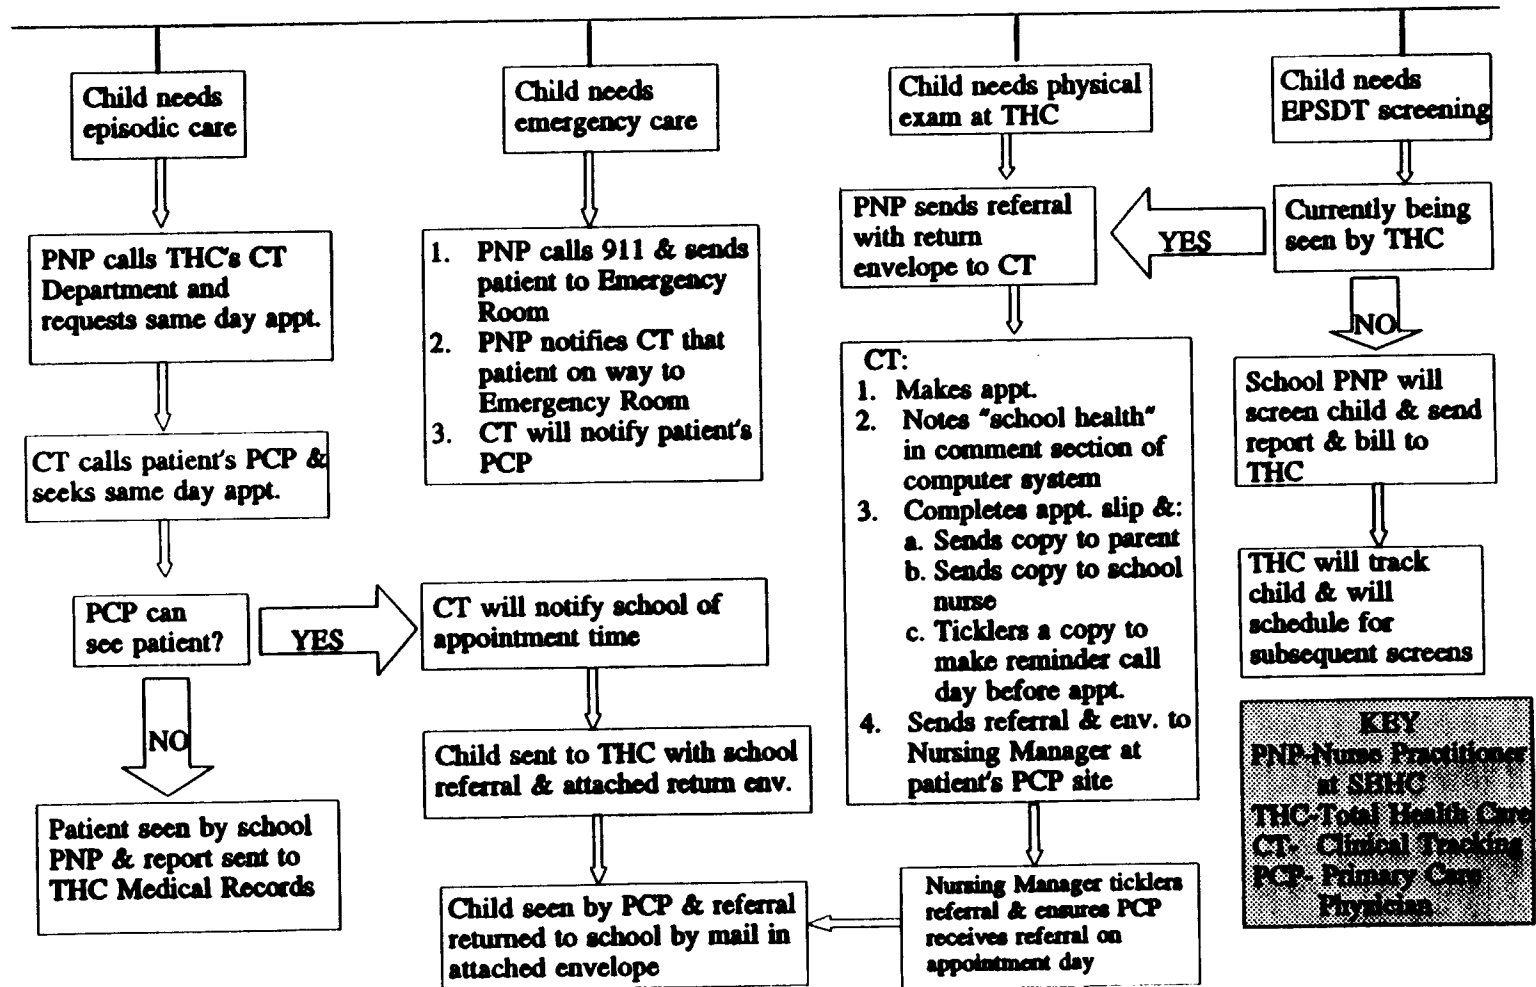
Child needs episodic care

PNP calls THC's CT Department and requests same day appt.

CT calls patient's PCP & seeks same day appt.

PCP can see patient?

YES

NO

Patient seen by school PNP & report sent to THC Medical Records

Child needs emergency care

1. PNP calls 911 & sends patient to Emergency Room
2. PNP notifies CT that patient on way to Emergency Room
3. CT will notify patient's PCP

CT will notify school of appointment time

Child sent to THC with school referral & attached return env.

Child seen by PCP & referral returned to school by mail in attached envelope

Child needs physical exam at THC

PNP sends referral with return envelope to CT

CT:
1. Makes appt.
2. Notes "school health" in comment section of computer system
3. Completes appt. slip &:
a. Sends copy to parent
b. Sends copy to school nurse
c. Ticklers a copy to make reminder call day before appt.
4. Sends referral & env. to Nursing Manager at patient's PCP site

Nursing Manager ticklers referral & ensures PCP receives referral on appointment day

Child needs EPSDT screening

Currently being seen by THC

YES

NO

School PNP will screen child & send report & bill to THC

THC will track child & will schedule for subsequent screens

KEY
PNP-Nurse Practitioner at SBHC
THC-Total Health Care
CT- Clinical Tracking
PCP- Primary Care Physician